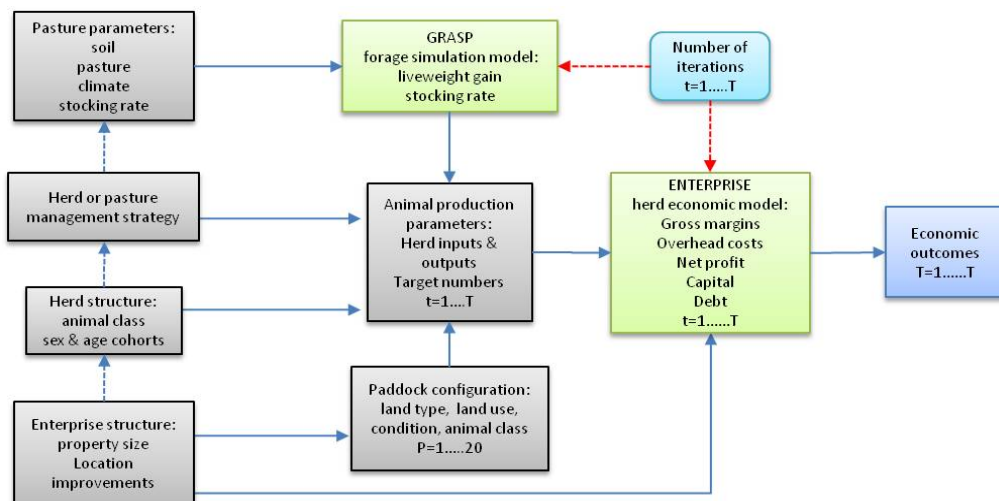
Pasture parameters:
soil
pasture
climate
stocking rate

GRASP
forage simulation model:
liveweight gain
stocking rate

Number of iterations
t=1.....T

Herd or pasture management strategy

Animal production parameters:
Herd inputs & outputs
Target numbers
t=1....T

ENTERPRISE
herd economic model:
Gross margins
Overhead costs
Net profit
Capital
Debt
t=1......T

Economic outcomes
T=1......T

Herd structure:
animal class
sex & age cohorts

Paddock configuration:
land type, land use, condition, animal class
P=1.....20

Enterprise structure:
property size
Location
improvements